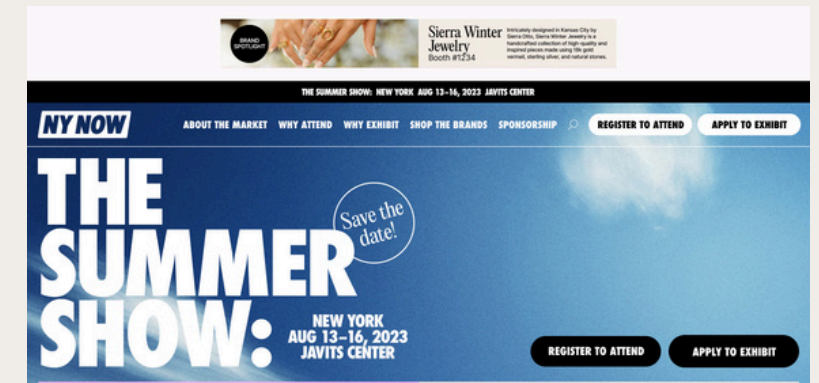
BRAND SPOTLIGHT

Sierra Winter Jewelry
Booth #1234

Intricately designed in Kansas City by Sierra Otto, Sierra Winter Jewelry is a handcrafted collection of high quality and inspired pieces made using 18k gold vermeil, sterling silver, and natural stones.

THE SUMMER SHOW: NEW YORK AUG 13–16, 2023 JAVITS CENTER

NY NOW

ABOUT THE MARKET WHY ATTEND WHY EXHIBIT SHOP THE BRANDS SPONSORSHIP

REGISTER TO ATTEND

APPLY TO EXHIBIT

THE SUMMER SHOW:

Save the date!

NEW YORK
AUG 13–16, 2023
JAVITS CENTER

REGISTER TO ATTEND

APPLY TO EXHIBIT